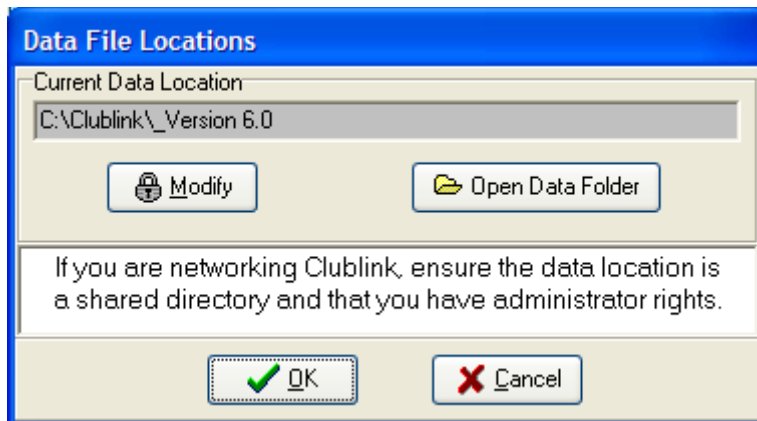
Data File Locations

Current Data Location

C:\Clublink\_Version 6.0

Modify

Open Data Folder

If you are networking Clublink, ensure the data location is a shared directory and that you have administrator rights.

OK

Cancel